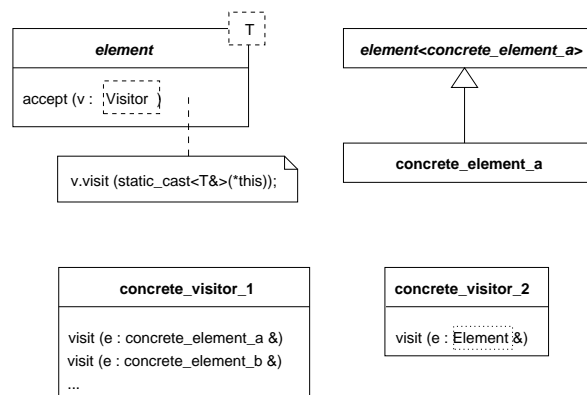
T

element

accept (v : Visitor )

v.visit (static_cast<T&>(*this));

element<concrete_element_a>

concrete_element_a

concrete_visitor_1

visit (e : concrete_element_a &)
visit (e : concrete_element_b &)
...

concrete_visitor_2

visit (e : Element &)